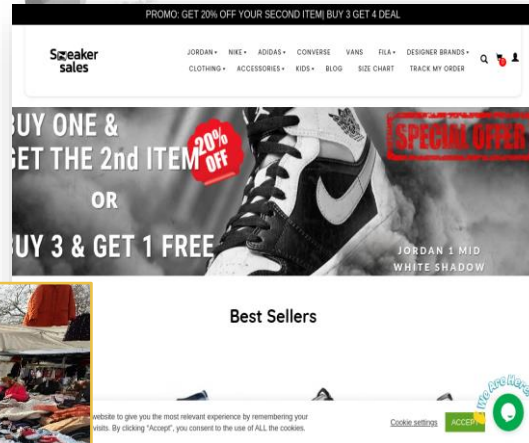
PROMO: GET 20% OFF YOUR SECOND ITEM| BUY 3 GET 4 DEAL

Sneaker sales

JORDAN▾ NIKE▾ ADIDAS▾ CONVERSE VANS FILA▾ DESIGNER BRANDS▾
CLOTHING▾ ACCESSORIES▾ KIDS▾ BLOG SIZE CHART TRACK MY ORDER

0

UY ONE &
ET THE 2nd ITEM 20% OFF
OR
UY 3 & GET 1 FREE

SPECIAL OFFER

JORDAN 1 MID
WHITE SHADOW

Best Sellers

website to give you the most relevant experience by remembering your visits. By clicking "Accept", you consent to the use of ALL the cookies.

Cookie settings ACCEPT

We Are Here!